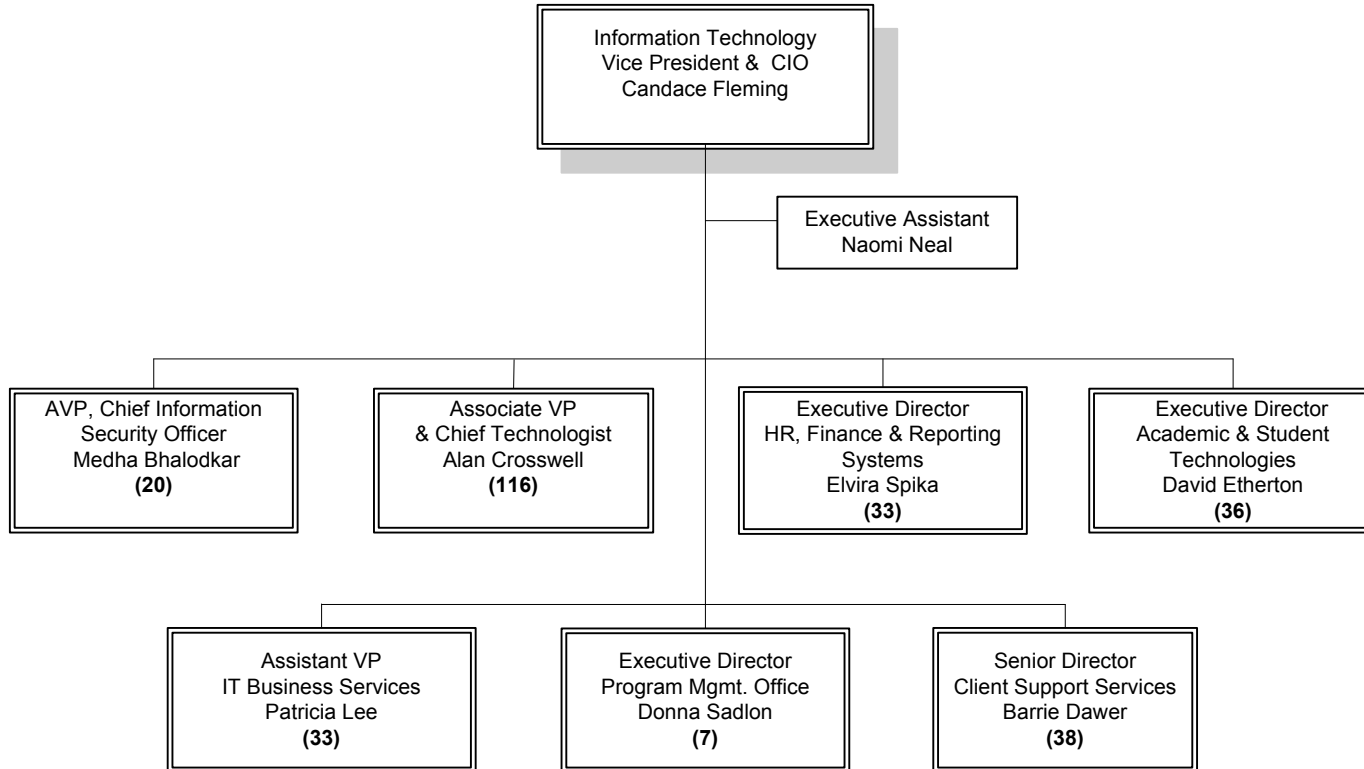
Information Technology
Vice President & CIO
Candace Fleming

Executive Assistant
Naomi Neal

AVP, Chief Information Security Officer
Medha Bhalodkar
**(20)**

Associate VP & Chief Technologist
Alan Crosswell
**(116)**

Executive Director
HR, Finance & Reporting Systems
Elvira Spika
**(33)**

Executive Director
Academic & Student Technologies
David Etherton
**(36)**

Assistant VP
IT Business Services
Patricia Lee
**(33)**

Executive Director
Program Mgmt. Office
Donna Sadlon
**(7)**

Senior Director
Client Support Services
Barrie Dawer
**(38)**